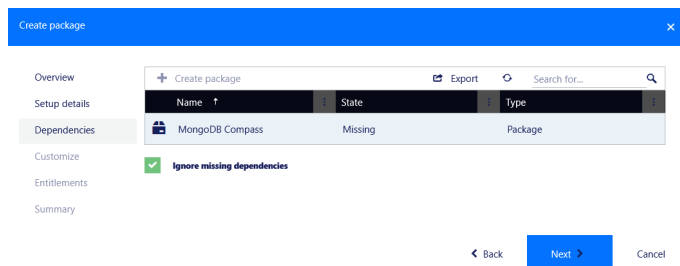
Create package

Overview
Setup details
Dependencies
Customize
Entitlements
Summary

+ Create package
Export
Search for...

| Name ↑ | State | Type |
|---|---|---|
| MongoDB Compass | Missing | Package |

Ignore missing dependencies

Back
Next
Cancel